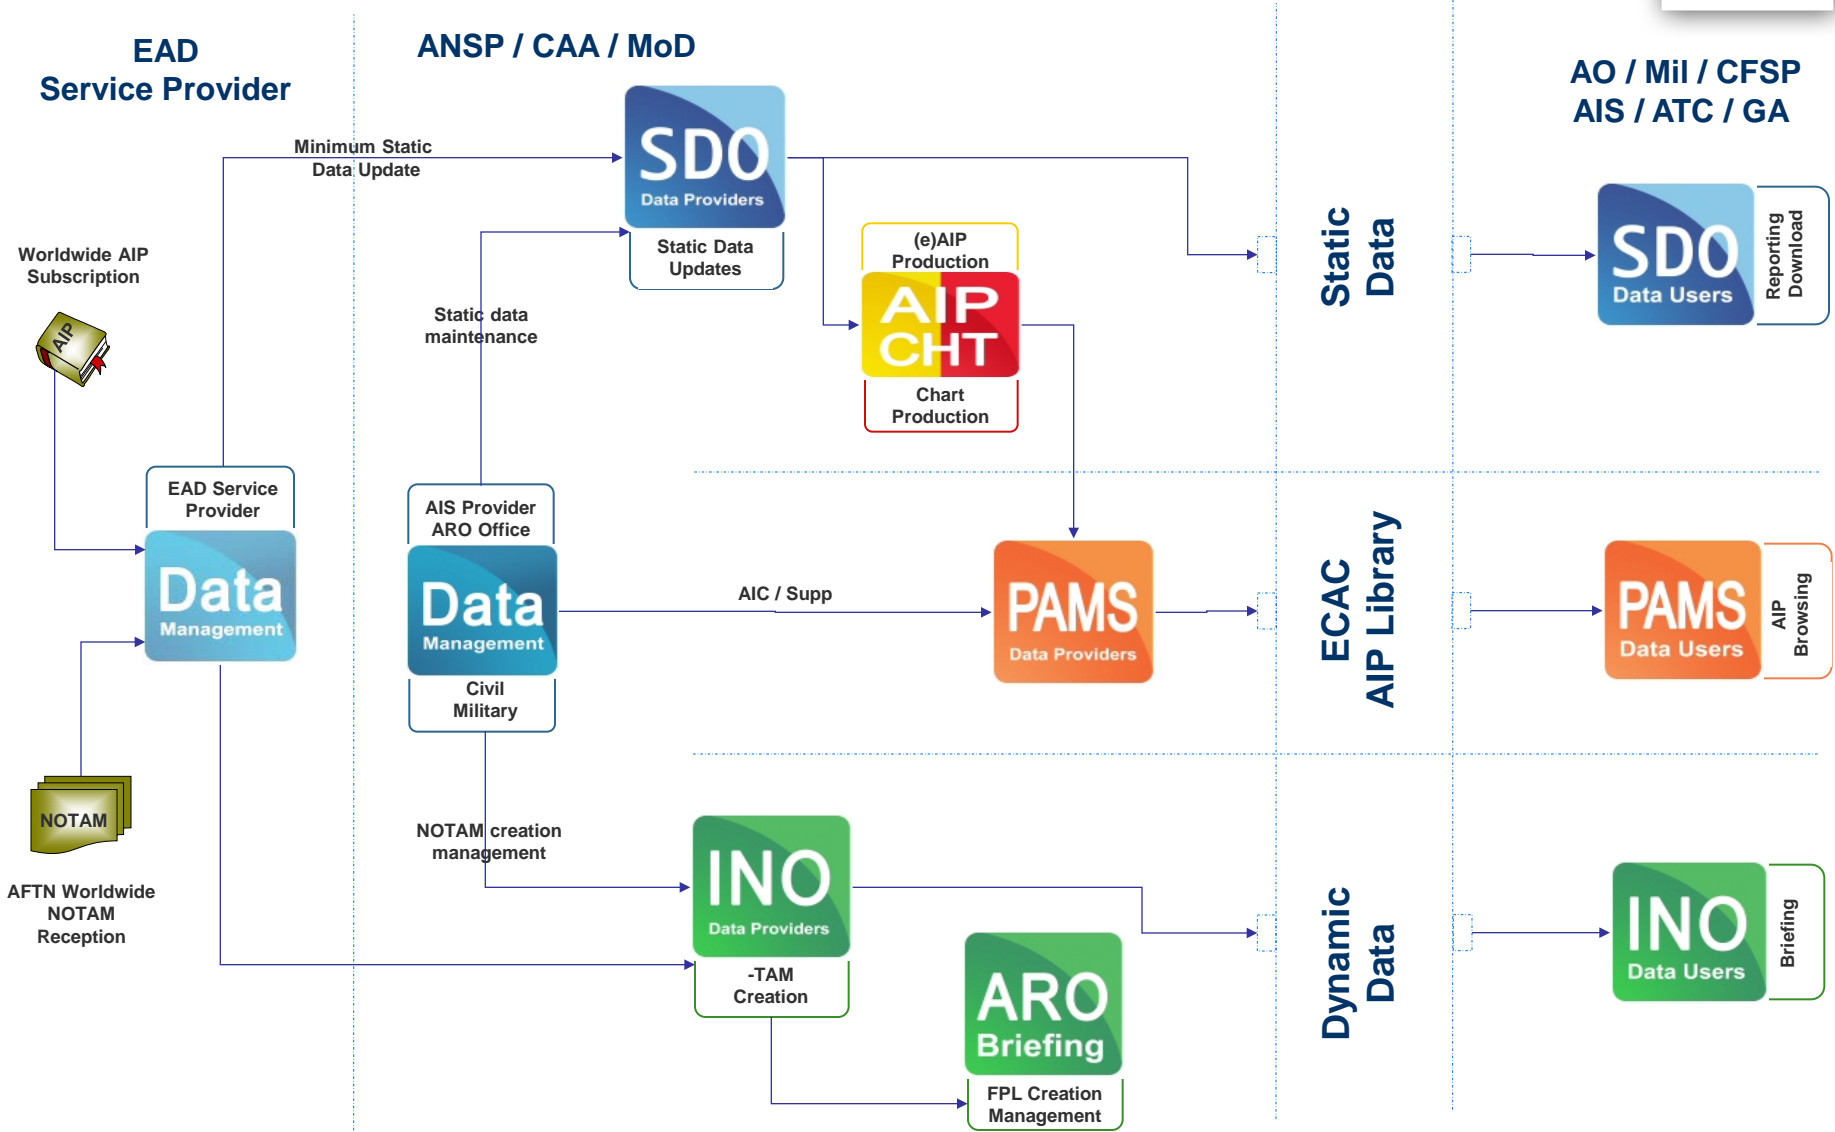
EAD Service Provider

ANSP / CAA / MoD

AO / Mil / CFSP AIS / ATC / GA

Minimum Static Data Update

SDO Data Providers

Static Data Updates

Worldwide AIP Subscription

AIP

Static data maintenance

(e)AIP Production

AIP CHT

Chart Production

Static Data

SDO Data Users

Reporting Download

EAD Service Provider

Data Management

AIS Provider ARO Office

Data Management

Civil Military

AIC / Supp

PAMS Data Providers

ECAC AIP Library

PAMS Data Users

AIP Browsing

NOTAM

AFTN Worldwide NOTAM Reception

NOTAM creation management

INO Data Providers

-TAM Creation

ARO Briefing

FPL Creation Management

Dynamic Data

INO Data Users

Briefing